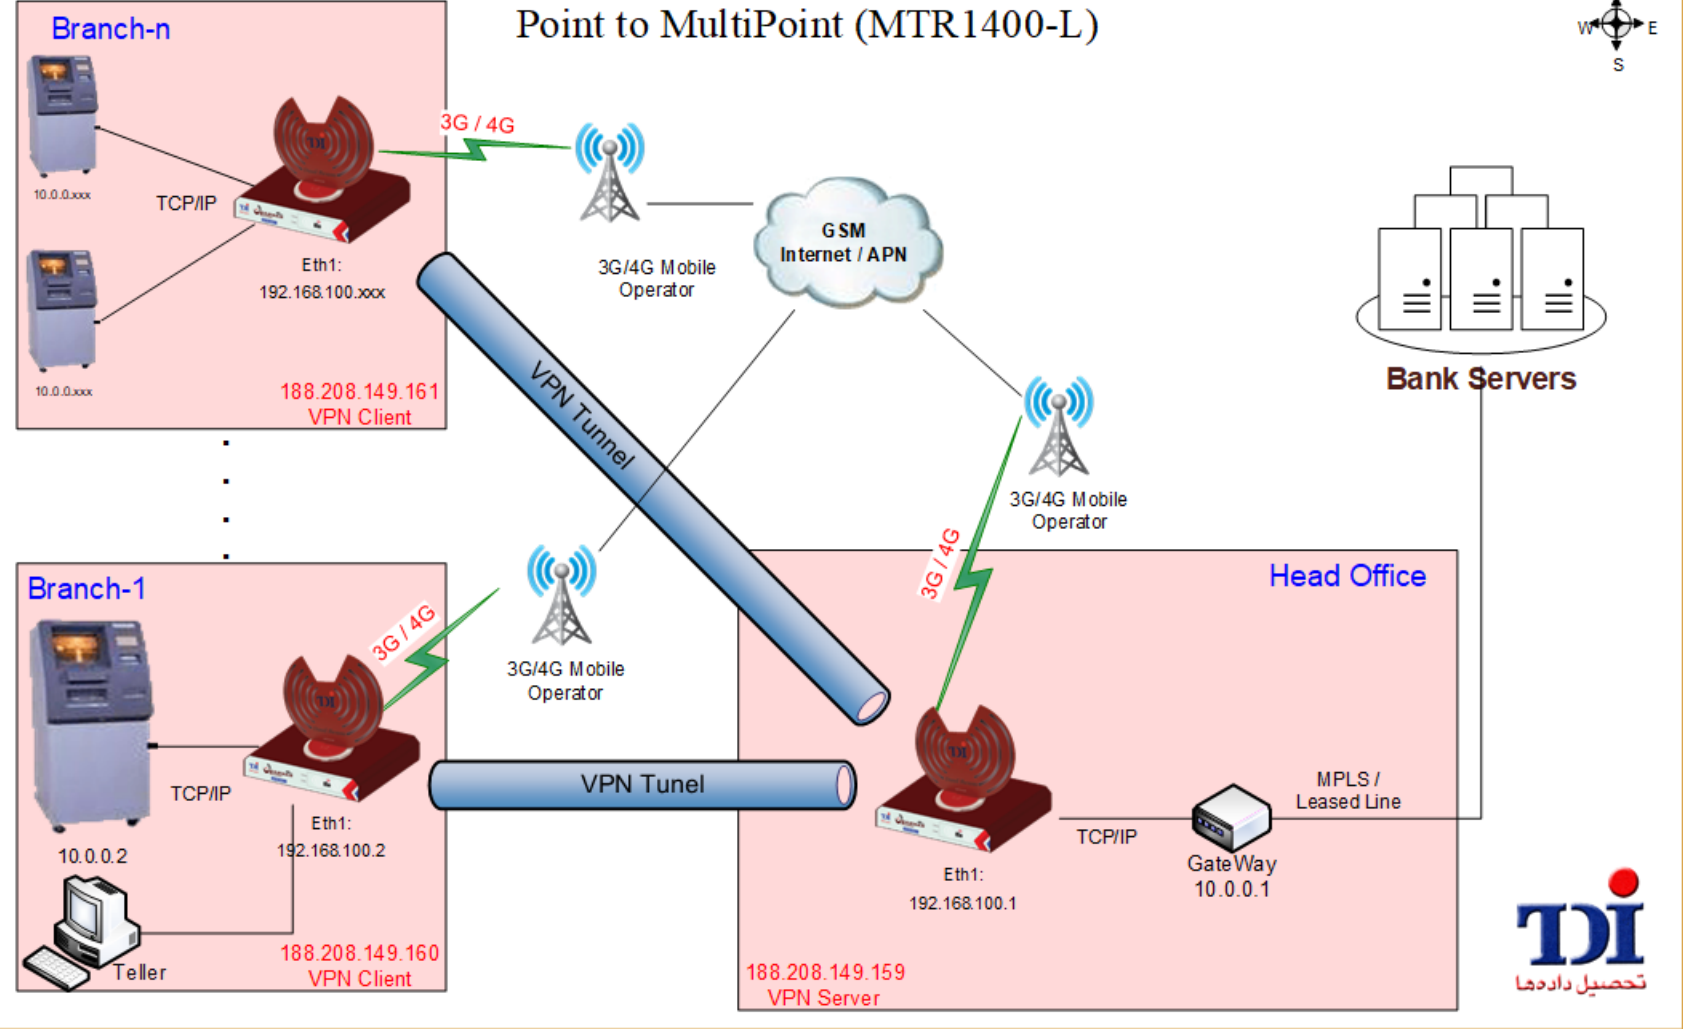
Point to MultiPoint (MTR1400-L)

W E S

Branch-n

10.0.0.xxx

TCP/IP

10.0.0.xxx

Eth1:
192.168.100.xxx

188.208.149.161
VPN Client

3G / 4G

3G/4G Mobile
Operator

GSM
Internet / APN

Bank Servers

VPN Tunnel

3G/4G Mobile
Operator

Branch-1

3G / 4G

3G/4G Mobile
Operator

TCP/IP

10.0.0.2

Eth1:
192.168.100.2

Teller

188.208.149.160
VPN Client

VPN Tunel

Head Office

3G / 4G

MPLS /
Leased Line

TCP/IP

GateWay
10.0.0.1

Eth1:
192.168.100.1

188.208.149.159
VPN Server

TDI
تحصیل دادها